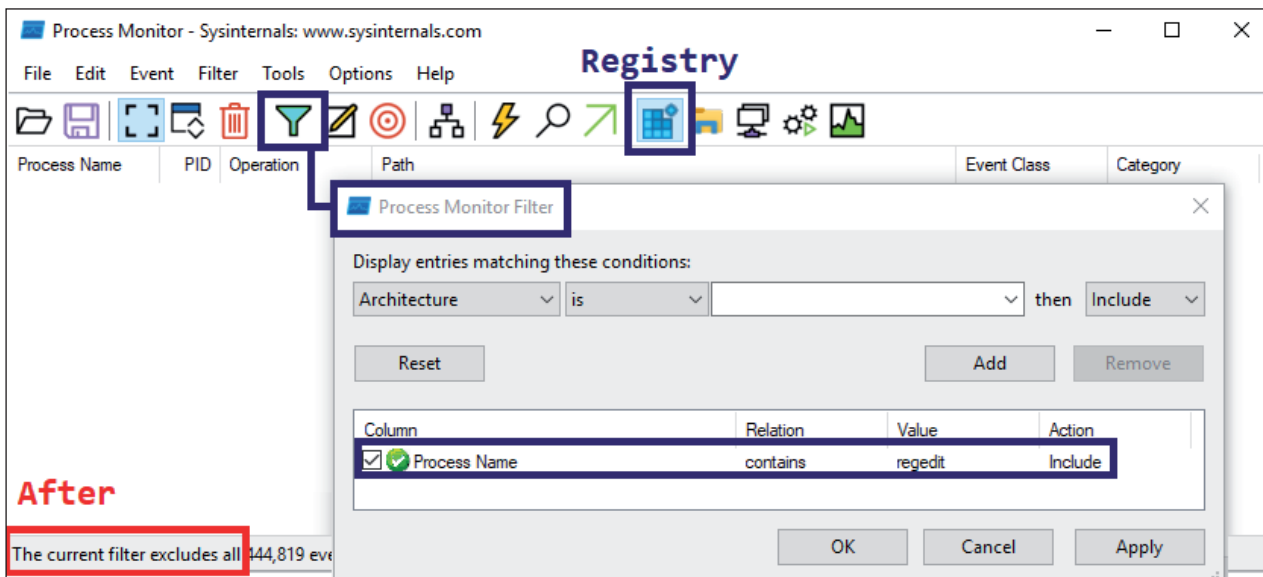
Process Monitor - Sysinternals: www.sysinternals.com

File Edit Event Filter Tools Options Help

Registry

| Process Name | PID | Operation | Path | Event Class | Category |
|---|---|---|---|---|---|

Process Monitor Filter

Display entries matching these conditions:

Architecture is then Include

Reset Add Remove

| Column | Relation | Value | Action |
|---|---|---|---|
| Process Name | contains | regedit | Include |

OK Cancel Apply

After

The current filter excludes all 444,819 eve